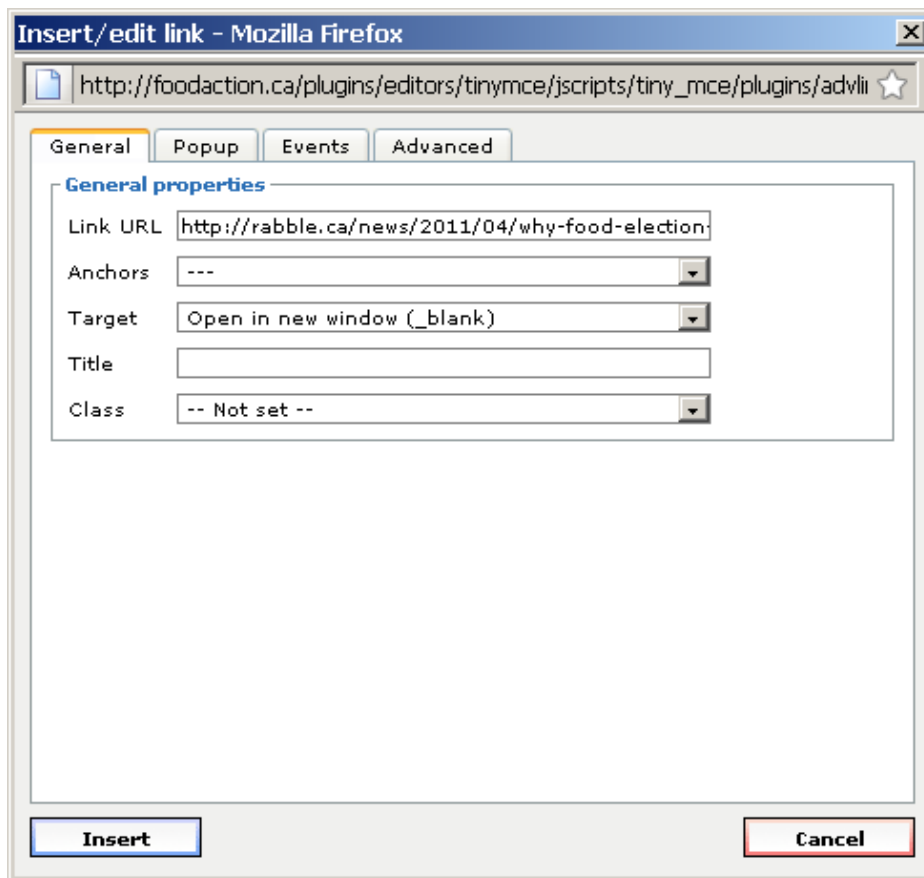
Insert/edit link - Mozilla Firefox

http://foodaction.ca/plugins/editors/tinymce/jscripts/tiny_mce/plugins/advli

General Popup Events Advanced

General properties

Link URL http://rabble.ca/news/2011/04/why-food-election-

Anchors ---

Target Open in new window (_blank)

Title

Class -- Not set --

Insert

Cancel